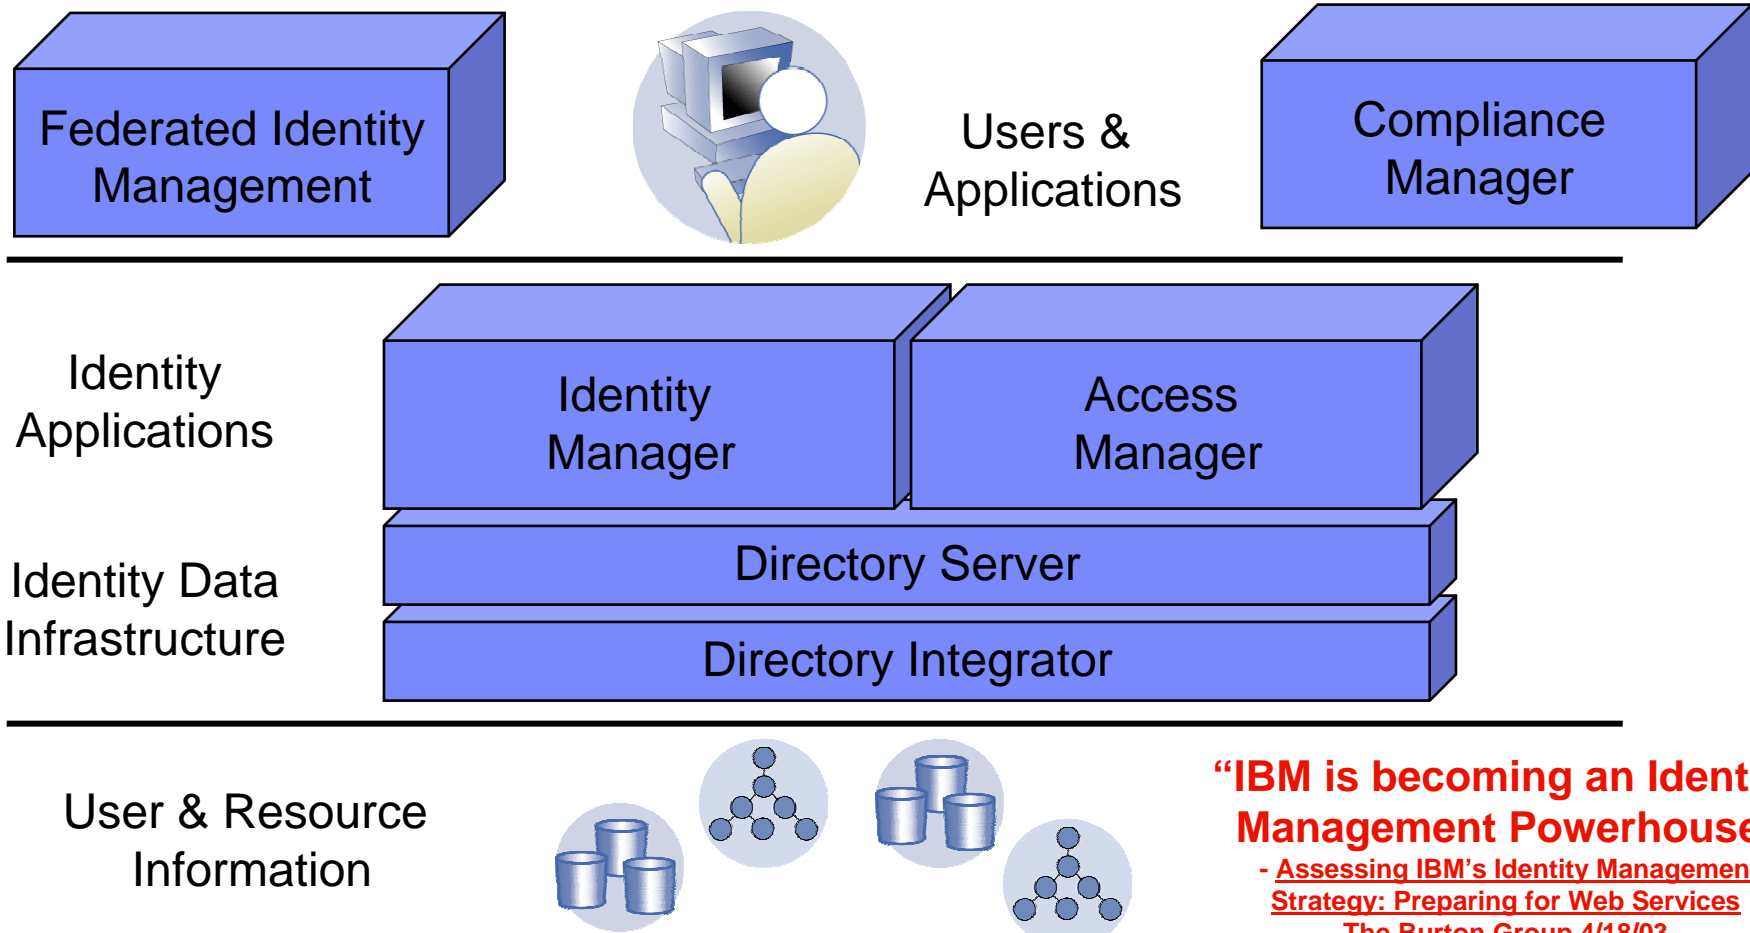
Federated Identity Management

Users & Applications

Compliance Manager

Identity Applications

Identity Manager

Access Manager

Identity Data Infrastructure

Directory Server

Directory Integrator

User & Resource Information

“IBM is becoming an Ident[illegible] Management Powerhous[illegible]

- Assessing IBM’s Identity Managemen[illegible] Strategy: Preparing for Web Services

The Burton Group 4/18/03